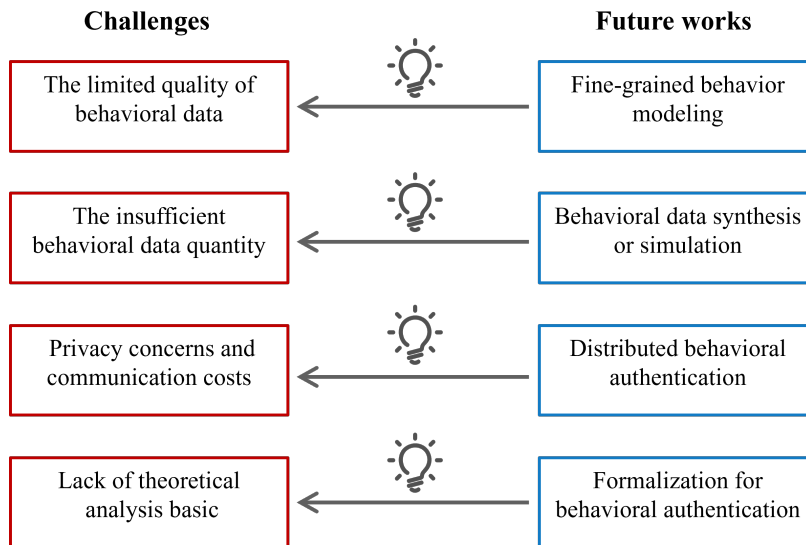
Challenges

Future works

The limited quality of behavioral data

Fine-grained behavior modeling

The insufficient behavioral data quantity

Behavioral data synthesis or simulation

Privacy concerns and communication costs

Distributed behavioral authentication

Lack of theoretical analysis basic

Formalization for behavioral authentication